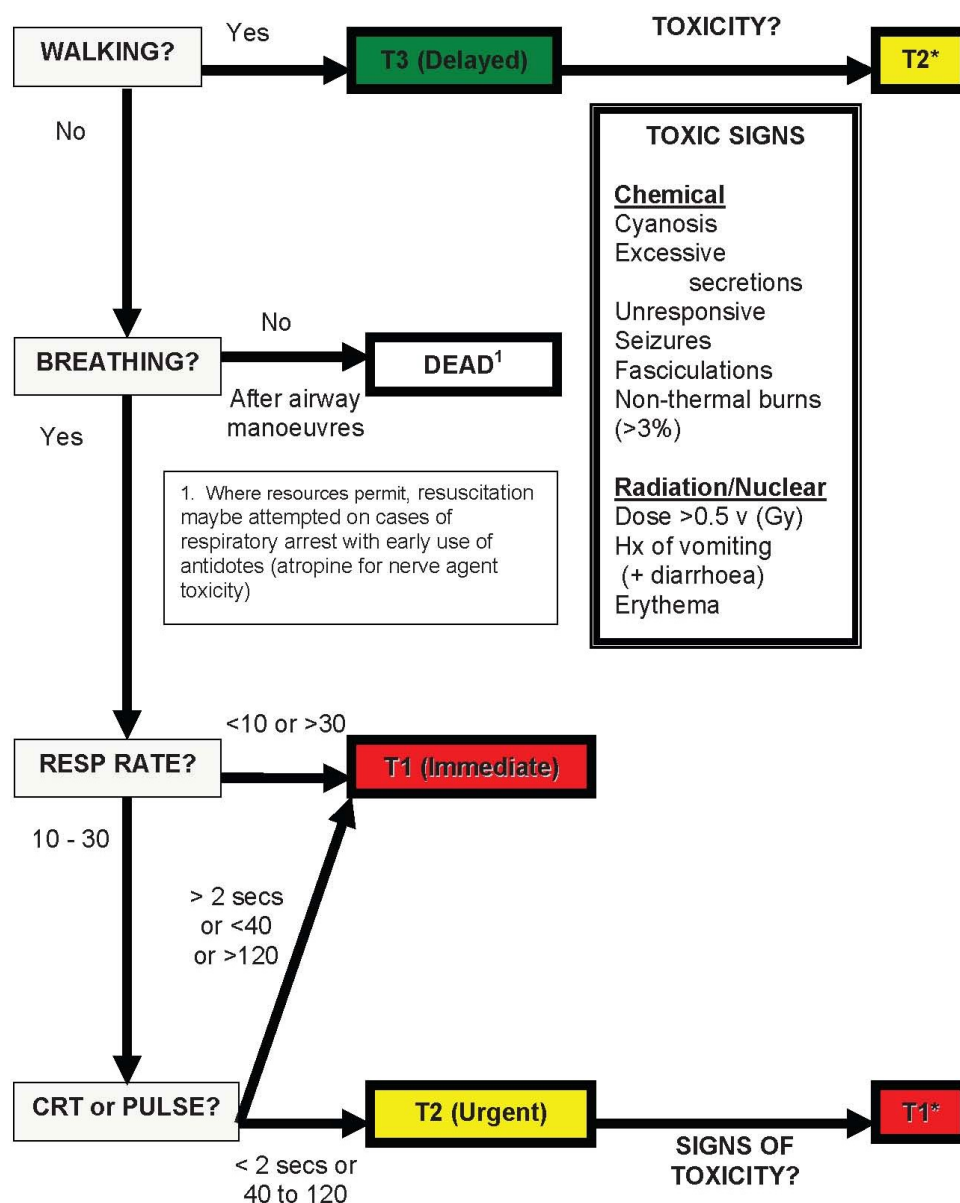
WALKING?

Yes

T3 (Delayed)

TOXICITY?

T2*

No

TOXIC SIGNS

Chemical
Cyanosis
Excessive secretions
Unresponsive
Seizures
Fasciculations
Non-thermal burns (>3%)

Radiation/Nuclear
Dose >0.5 v (Gy)
Hx of vomiting (+ diarrhoea)
Erythema

BREATHING?

No

DEAD$^1$

After airway manoeuvres

Yes

1. Where resources permit, resuscitation maybe attempted on cases of respiratory arrest with early use of antidotes (atropine for nerve agent toxicity)

RESP RATE?

<10 or >30

T1 (Immediate)

10 - 30

> 2 secs or <40 or >120

CRT or PULSE?

T2 (Urgent)

T1*

< 2 secs or 40 to 120

SIGNS OF TOXICITY?